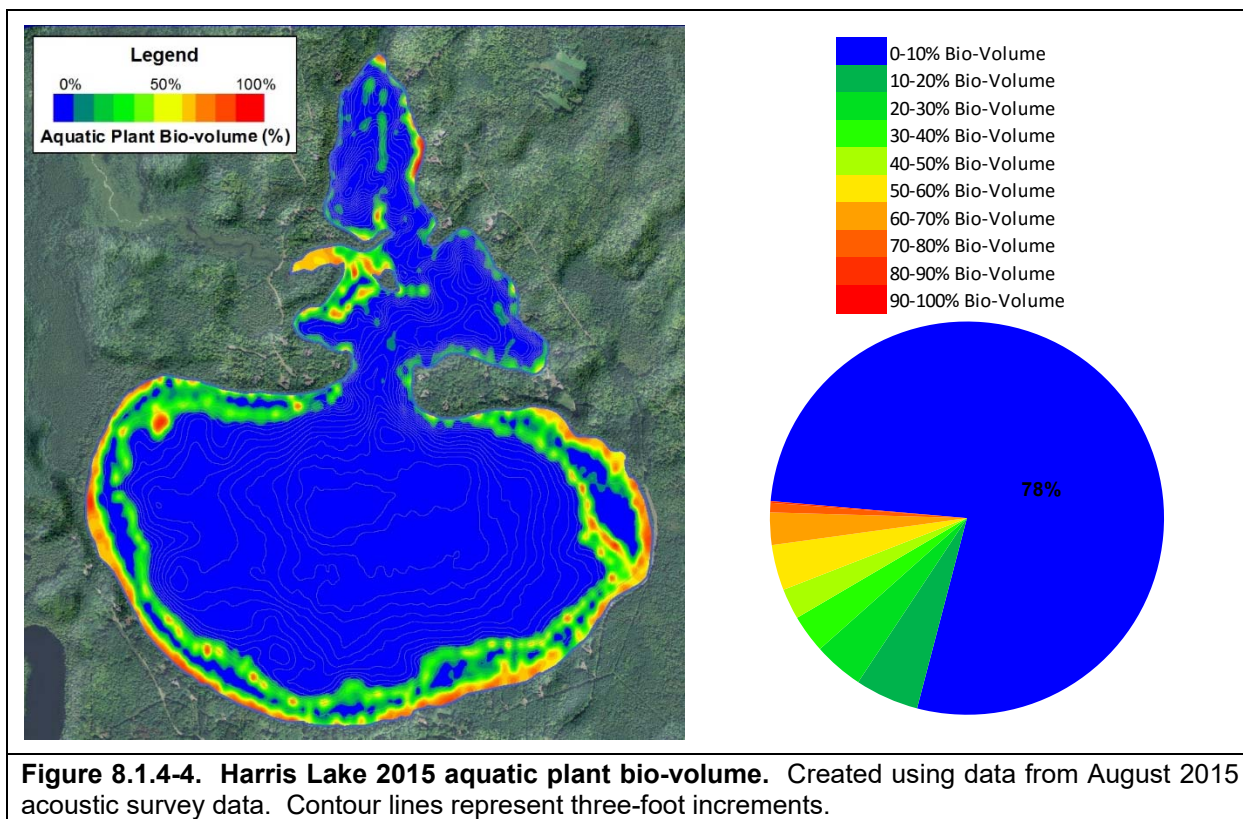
Legend
0% 50% 100%
Aquatic Plant Bio-volume (%)

0-10% Bio-Volume
10-20% Bio-Volume
20-30% Bio-Volume
30-40% Bio-Volume
40-50% Bio-Volume
50-60% Bio-Volume
60-70% Bio-Volume
70-80% Bio-Volume
80-90% Bio-Volume
90-100% Bio-Volume

78%

**Figure 8.1.4-4. Harris Lake 2015 aquatic plant bio-volume.** Created using data from August 2015 acoustic survey data. Contour lines represent three-foot increments.